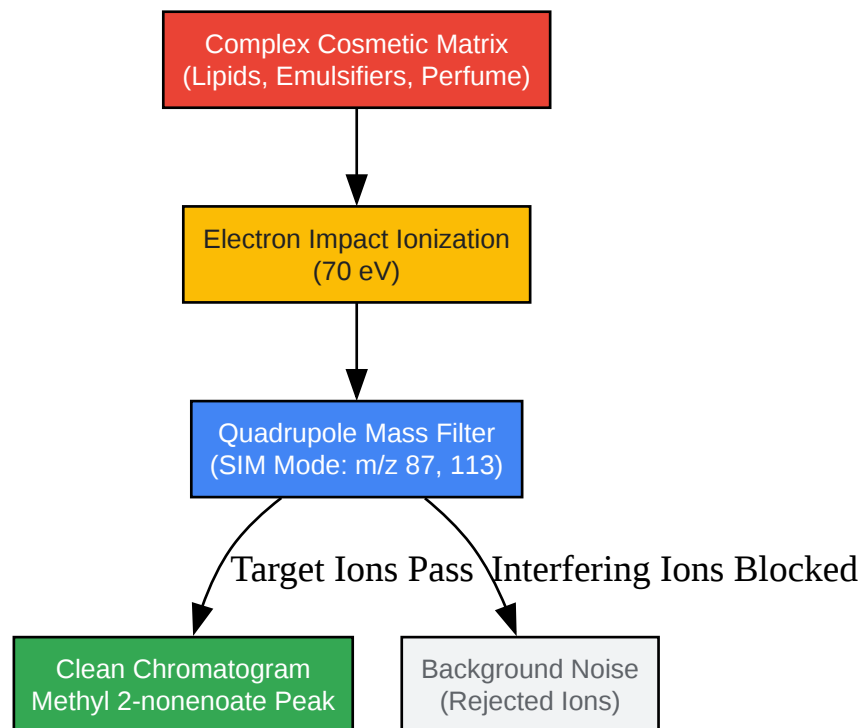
Complex Cosmetic Matrix
(Lipids, Emulsifiers, Perfume)

Electron Impact Ionization
(70 eV)

Quadrupole Mass Filter
(SIM Mode: m/z 87, 113)

Target Ions Pass

Interfering Ions Blocked

Clean Chromatogram
Methyl 2-nonenoate Peak

Background Noise
(Rejected Ions)